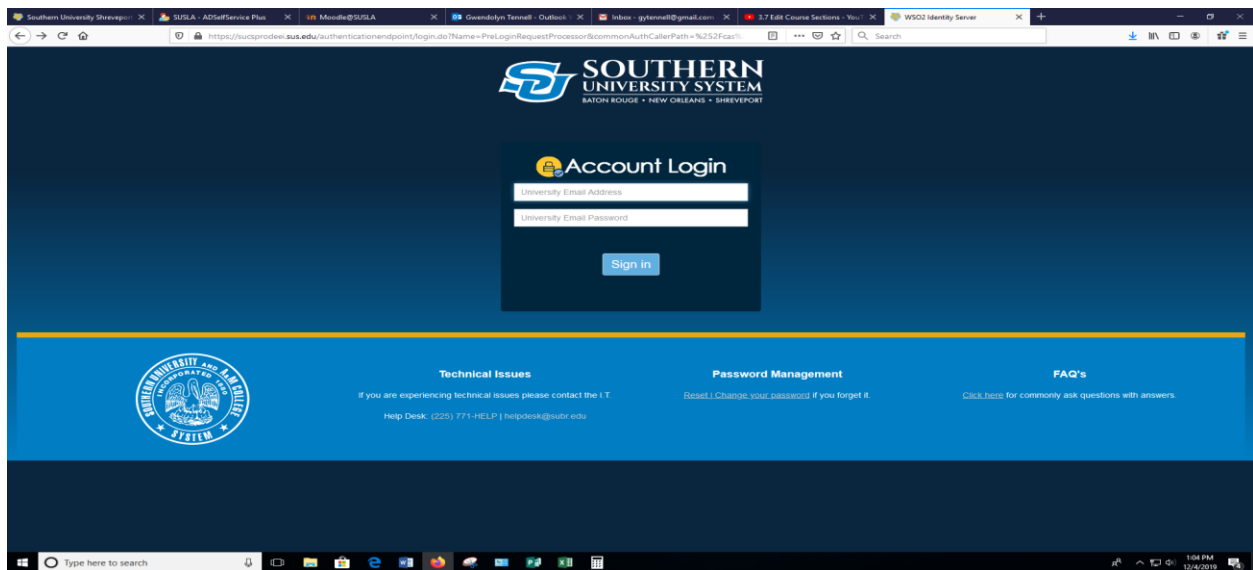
Southern University Shreveport ✕ | SUSLA - ADSelfService Plus ✕ | Moodle@SUSLA ✕ | Gwendolyn Tennell - Outlook ✕ | Inbox - gytennell@gmail.com ✕ | 3.7 Edit Course Sections - YouT ✕ | WSO2 Identity Server ✕ | +

https://sucsprodeei.sus.edu/authenticationendpoint/login.do?Name=PreLoginRequestProcessor&commonAuthCallerPath=%252Fcas%

Search

SOUTHERN
UNIVERSITY SYSTEM
BATON ROUGE • NEW ORLEANS • SHREVEPORT

Account Login

University Email Address

University Email Password

Sign in

SOUTHERN UNIVERSITY AND A&M COLLEGE
INCORPORATED 1880
SYSTEM

Technical Issues

If you are experiencing technical issues please contact the I.T.

Help Desk: (225) 771-HELP | helpdesk@subr.edu

Password Management

Reset | Change your password if you forget it.

FAQ's

Click here for commonly ask questions with answers.

Type here to search

1:04 PM
12/4/2019